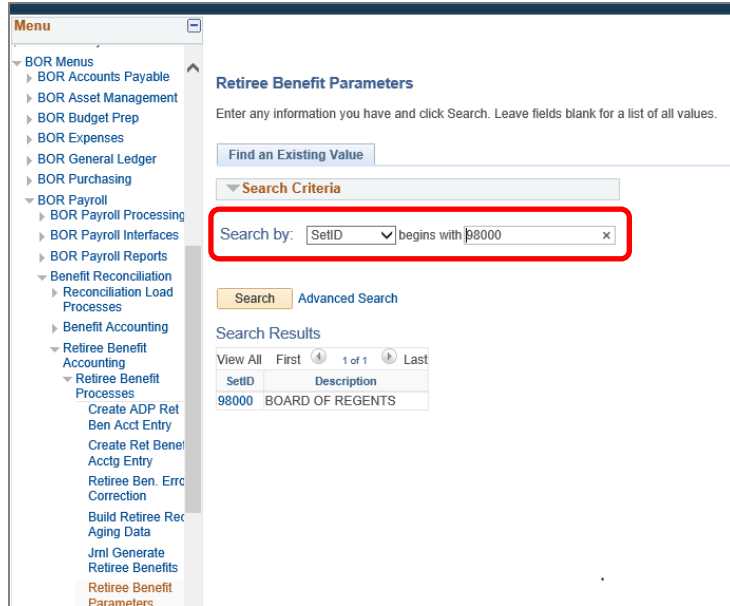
Menu

BOR Menus
BOR Accounts Payable
BOR Asset Management
BOR Budget Prep
BOR Expenses
BOR General Ledger
BOR Purchasing
BOR Payroll
BOR Payroll Processing
BOR Payroll Interfaces
BOR Payroll Reports
Benefit Reconciliation
Reconciliation Load Processes
Benefit Accounting
Retiree Benefit Accounting
Retiree Benefit Processes
Create ADP Ret Ben Acct Entry
Create Ret Benef Acctg Entry
Retiree Ben. Erro Correction
Build Retiree Rec Aging Data
Jrnl Generate Retiree Benefits
Retiree Benefit Parameters

Retiree Benefit Parameters

Enter any information you have and click Search. Leave fields blank for a list of all values.

Find an Existing Value

Search Criteria

Search by: SetID begins with 98000

Search Advanced Search

Search Results

View All First 1 of 1 Last

| SetID | Description |
|---|---|
| 98000 | BOARD OF REGENTS |